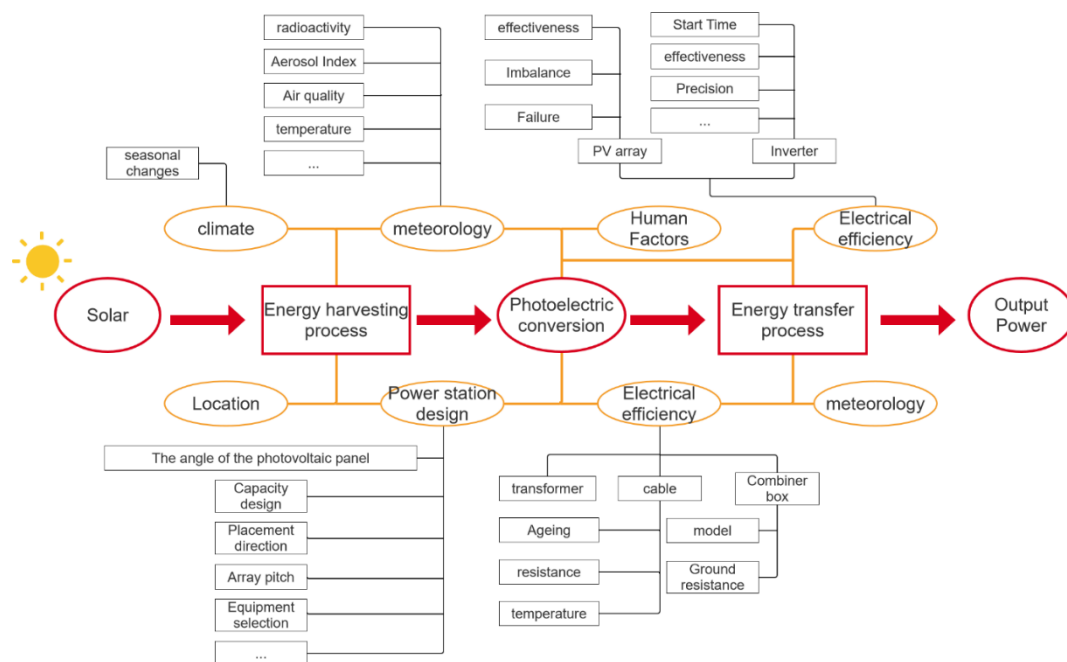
radioactivity
Aerosol Index
Air quality
temperature
...

effectiveness
Imbalance
Failure

Start Time
effectiveness
Precision
...

PV array
Inverter

seasonal changes

climate
meteorology
Human Factors
Electrical efficiency

Solar
Energy harvesting process
Photoelectric conversion
Energy transfer process
Output Power

Location
Power station design
Electrical efficiency
meteorology

The angle of the photovoltaic panel
Capacity design
Placement direction
Array pitch
Equipment selection
...

transformer
cable
Combiner box
Ageing
model
resistance
Ground resistance
temperature